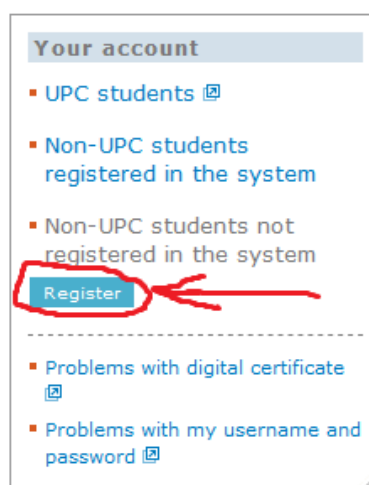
Your account

UPC students

Non-UPC students registered in the system

Non-UPC students not registered in the system

Register

Problems with digital certificate

Problems with my username and password